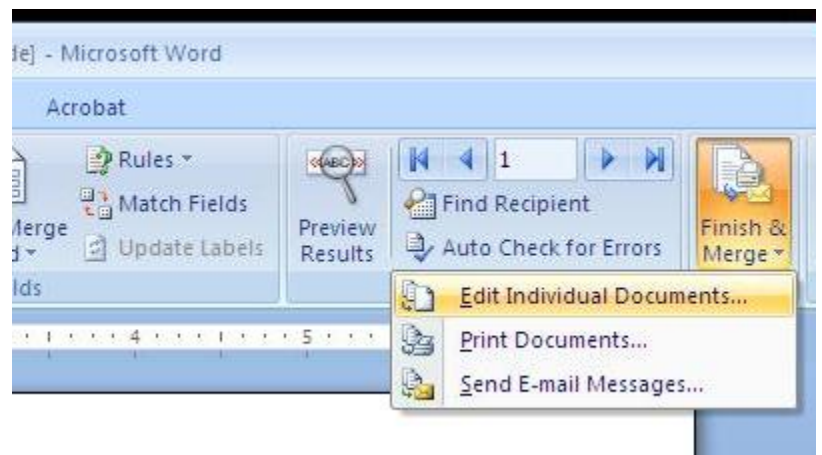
de] - Microsoft Word

Acrobat

Rules

Match Fields

Merge

Update Labels

lds

«ABC»

Preview Results

1

Find Recipient

Auto Check for Errors

Finish & Merge

Edit Individual Documents...

Print Documents...

Send E-mail Messages...

4 5